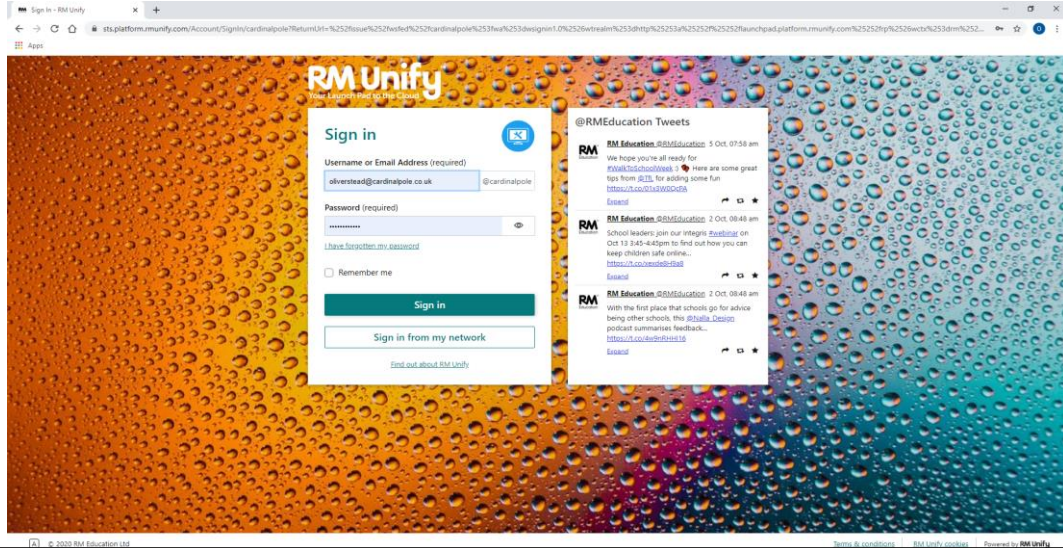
Sign In - RM Unify

sts.platform.rmunify.com/Account/SignIn/cardinalpole?ReturnUrl=%252fissue%252fwsfed%252fcardinalpole%253fwa%253dwsignin1.0%2526wtrealm%253dhttp%25253a%25252f%25252flaunchpad.platform.rmunify.com%25252frp%2526wctx%253drm%252...

Apps

RM Unify
Your Launch Pad to the Cloud

Sign in

Username or Email Address (required)

oliverstead@cardinalpole.co.uk @cardinalpole

Password (required)

••••••••••••

I have forgotten my password

Remember me

Sign in

Sign in from my network

Find out about RM Unify

@RMEducation Tweets

RM Education @RMEducation 5 Oct. 07:58 am
We hope you're all ready for #WalkToSchoolWeek 😊 Here are some great tips from @TfL for adding some fun
https://t.co/01s3W0DcPA
Expand

RM Education @RMEducation 2 Oct. 08:48 am
School leaders: join our Integris #webinar on Oct 13 3:45-4:45pm to find out how you can keep children safe online...
https://t.co/oexde8r8a8
Expand

RM Education @RMEducation 2 Oct. 08:48 am
With the first place that schools go for advice being other schools, this @Nalla_Design podcast summarises feedback...
https://t.co/4w9nRHHi16
Expand

© 2020 RM Education Ltd

Terms & conditions RM Unify cookies Powered by RM Unify